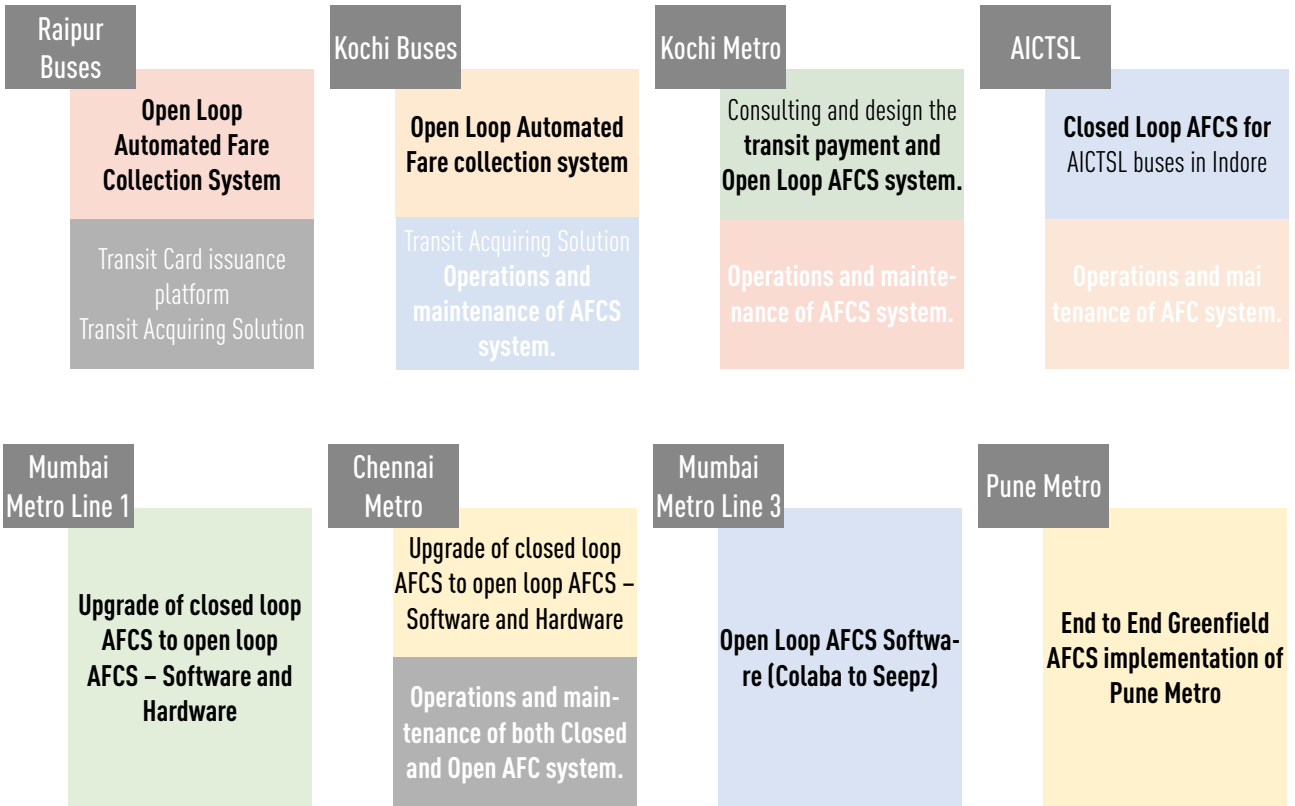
Raipur Buses

Open Loop Automated Fare Collection System

Transit Card issuance platform
Transit Acquiring Solution

Kochi Buses

Open Loop Automated Fare collection system

Transit Acquiring Solution
Operations and maintenance of AFCS system.

Kochi Metro

Consulting and design the transit payment and Open Loop AFCS system.

Operations and maintenance of AFCS system.

AICTSL

Closed Loop AFCS for AICTSL buses in Indore

Operations and mai tenance of AFC system.

Mumbai Metro Line 1

Upgrade of closed loop AFCS to open loop AFCS – Software and Hardware

Chennai Metro

Upgrade of closed loop AFCS to open loop AFCS – Software and Hardware

Operations and maintenance of both Closed and Open AFC system.

Mumbai Metro Line 3

Open Loop AFCS Software (Colaba to Seepz)

Pune Metro

End to End Greenfield AFCS implementation of Pune Metro